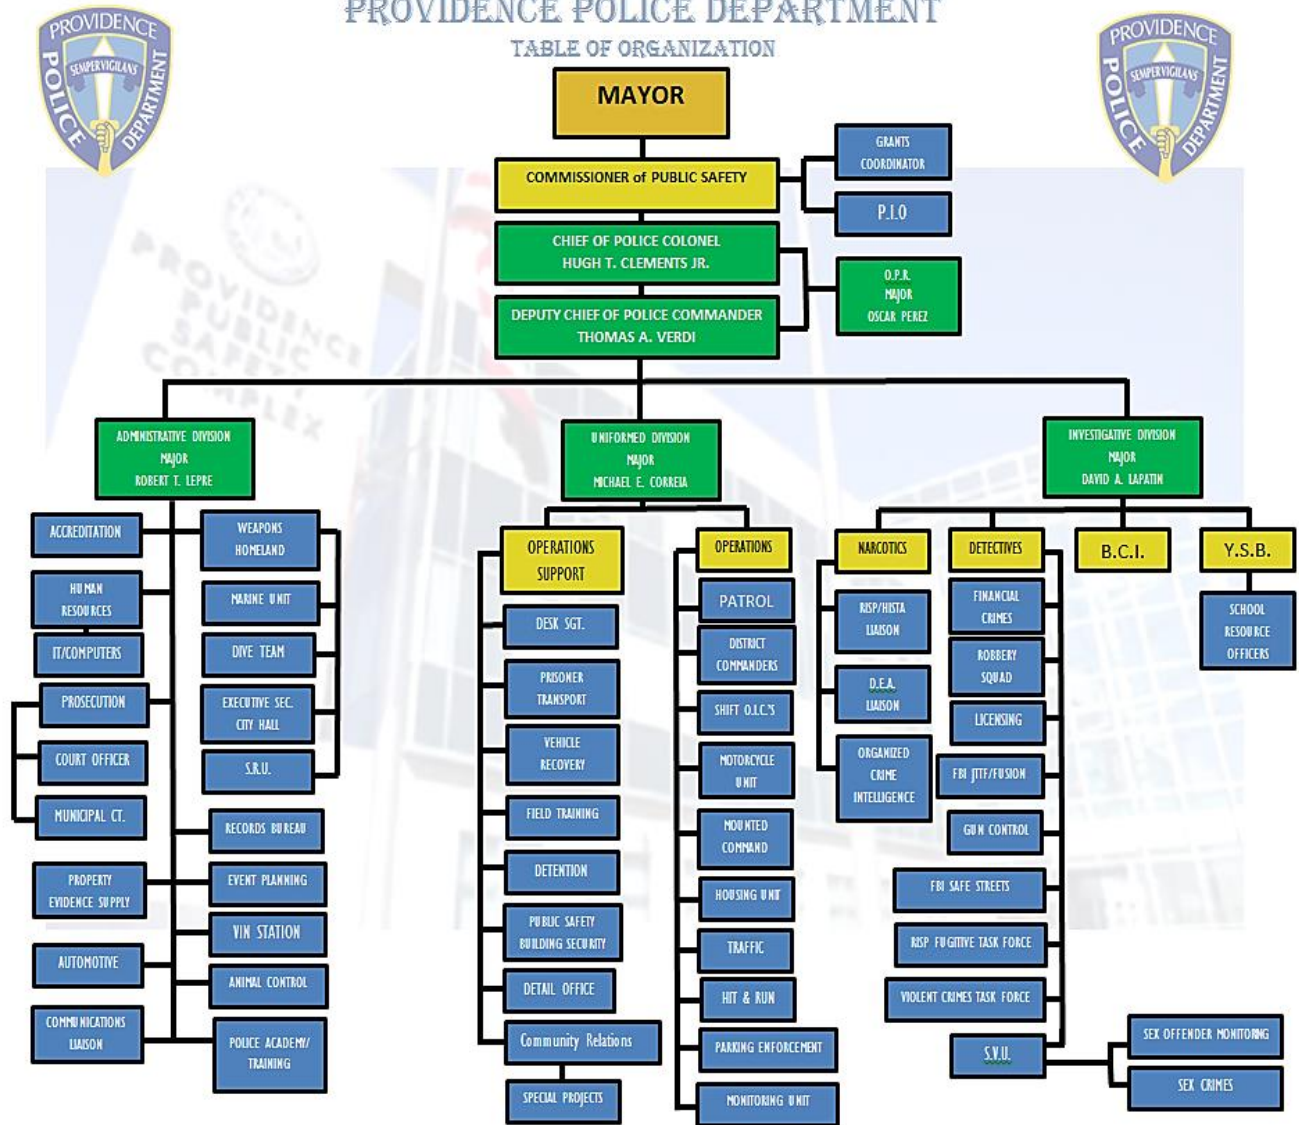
PROVIDENCE POLICE DEPARTMENT
TABLE OF ORGANIZATION

PROVIDENCE POLICE DEPARTMENT SEMPERVIGILANS

PROVIDENCE POLICE DEPARTMENT SEMPERVIGILANS

PROVIDENCE PUBLIC SAFETY COMPLEX

MAYOR

COMMISSIONER of PUBLIC SAFETY

GRANTS COORDINATOR

P.I.O

CHIEF OF POLICE COLONEL HUGH T. CLEMENTS JR.

DEPUTY CHIEF OF POLICE COMMANDER THOMAS A. VERDI

O.P.R. MAJOR OSCAR PEREZ

ADMINISTRATIVE DIVISION MAJOR ROBERT T. LEPRE

UNIFORMED DIVISION MAJOR MICHAEL E. CORREIA

INVESTIGATIVE DIVISION MAJOR DAVID A. LAPATIN

ACCREDITATION

HUMAN RESOURCES

IT/COMPUTERS

PROSECUTION

COURT OFFICER

MUNICIPAL CT.

PROPERTY EVIDENCE SUPPLY

AUTOMOTIVE

COMMUNICATIONS LIAISON

WEAPONS HOMELAND

MARINE UNIT

DIVE TEAM

EXECUTIVE SEC. CITY HALL

S.R.U.

RECORDS BUREAU

EVENT PLANNING

VIN STATION

ANIMAL CONTROL

POLICE ACADEMY/ TRAINING

OPERATIONS SUPPORT

DESK SGT.

PRISONER TRANSPORT

VEHICLE RECOVERY

FIELD TRAINING

DETENTION

PUBLIC SAFETY BUILDING SECURITY

DETAIL OFFICE

Community Relations

SPECIAL PROJECTS

OPERATIONS

PATROL

DISTRICT COMMANDERS

SHIFT O.I.C.'S

MOTORCYCLE UNIT

MOUNTED COMMAND

HOUSING UNIT

TRAFFIC

HIT & RUN

PARKING ENFORCEMENT

MONITORING UNIT

NARCOTICS

RISP/HISTA LIAISON

D.E.A. LIAISON

ORGANIZED CRIME INTELLIGENCE

DETECTIVES

FINANCIAL CRIMES

ROBBERY SQUAD

LICENSING

FBI JTTF/FUSION

GUN CONTROL

FBI SAFE STREETS

RISP FUGITIVE TASK FORCE

VIOLENT CRIMES TASK FORCE

S.V.U.

SEX OFFENDER MONITORING

SEX CRIMES

B.C.I.

Y.S.B.

SCHOOL RESOURCE OFFICERS